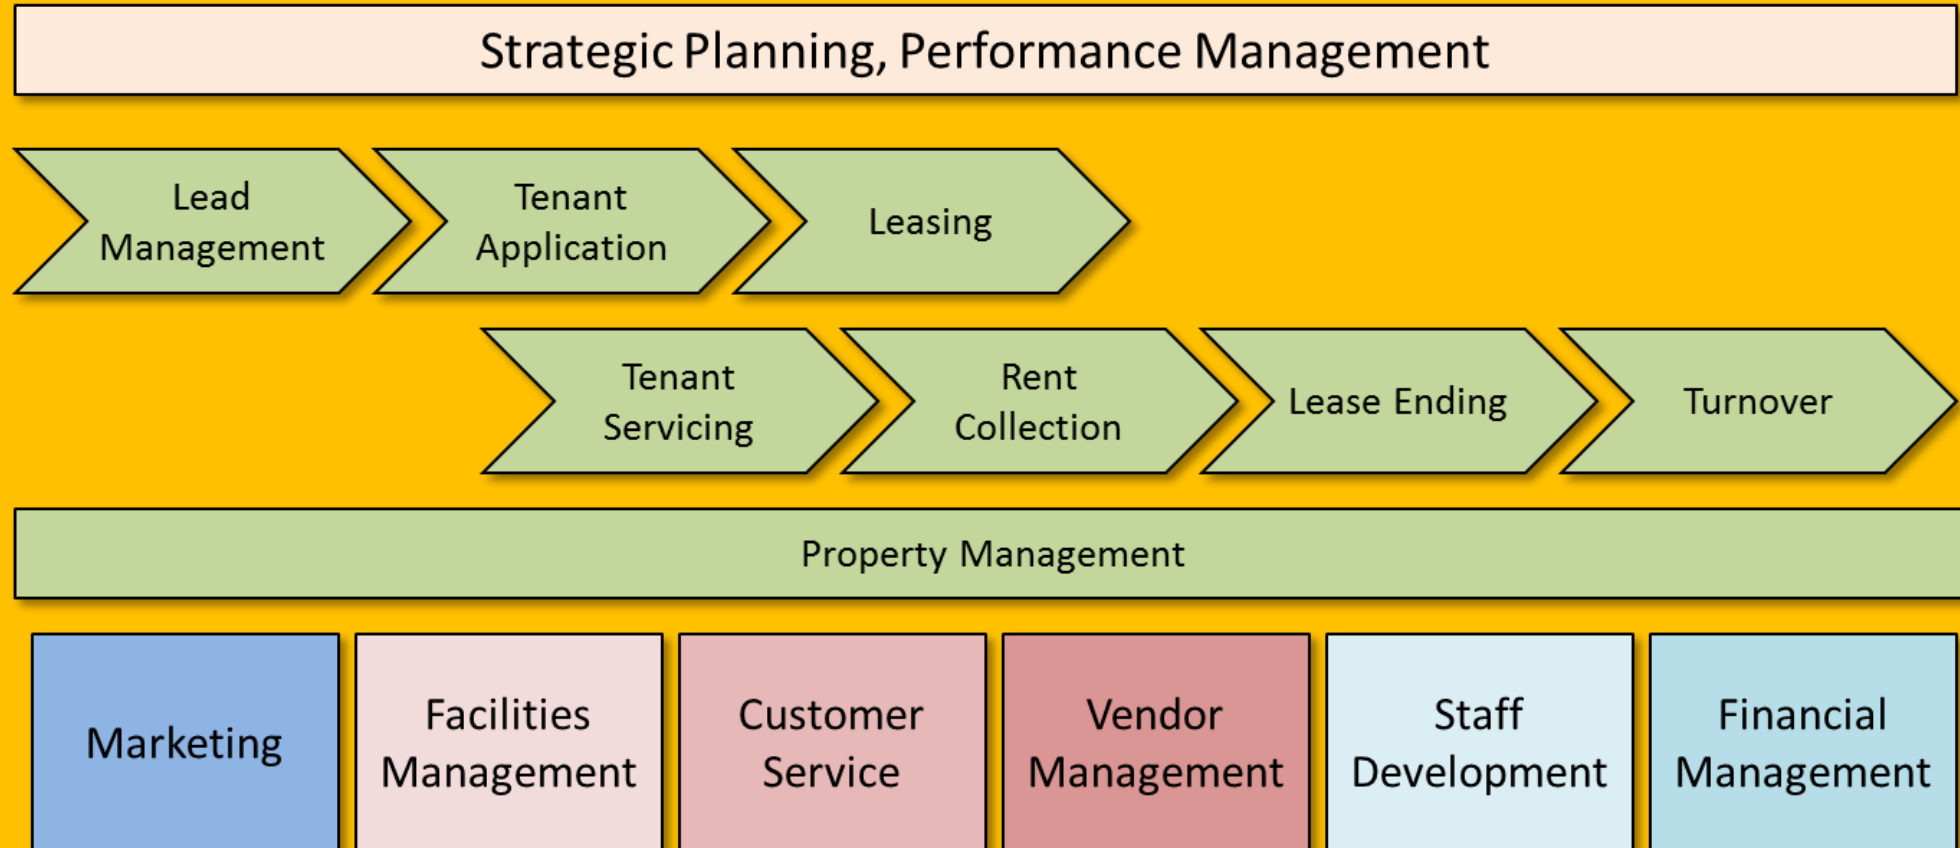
Strategic Planning, Performance Management

Lead Management

Tenant Application

Leasing

Tenant Servicing

Rent Collection

Lease Ending

Turnover

Property Management

Marketing

Facilities Management

Customer Service

Vendor Management

Staff Development

Financial Management